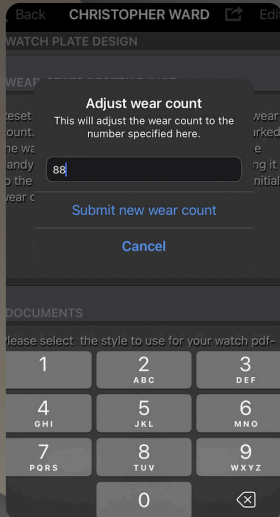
Back CHRISTOPHER WARD Edi

WATCH PLATE DESIGN

WEAR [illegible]

Reset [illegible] wear
count. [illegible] orked
ne wa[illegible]
andy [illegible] ng it
o the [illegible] nitial
wear c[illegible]

Adjust wear count
This will adjust the wear count to the number specified here.

88

Submit new wear count

Cancel

DOCUMENTS

Please select the style to use for your watch pdf-

1
2 ABC
3 DEF
4 GHI
5 JKL
6 MNO
7 PQRS
8 TUV
9 WXYZ
0